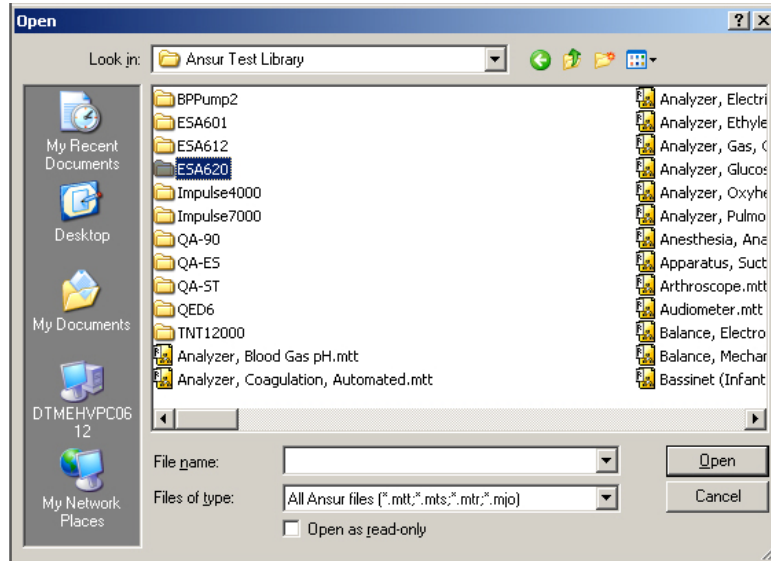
Open

?
X

Look in: Ansur Test Library

My Recent Documents

Desktop

My Documents

DTMEHVPC0612

My Network Places

BPPump2
ESA601
ESA612
ESA620
Impulse4000
Impulse7000
QA-90
QA-ES
QA-ST
QED6
TNT12000
Analyzer, Blood Gas pH.mtt
Analyzer, Coagulation, Automated.mtt

Analyzer, Electri
Analyzer, Ethyle
Analyzer, Gas, C
Analyzer, Glucos
Analyzer, Oxyhe
Analyzer, Pulmo
Anesthesia, Ana
Apparatus, Suct
Arthroscope.mtt
Audiometer.mtt
Balance, Electro
Balance, Mechar
Bassinet (Infant

File name:
Files of type: All Ansur files (*.mtt;*.mts;*.mtr;*.mjo)
Open as read-only

Open
Cancel